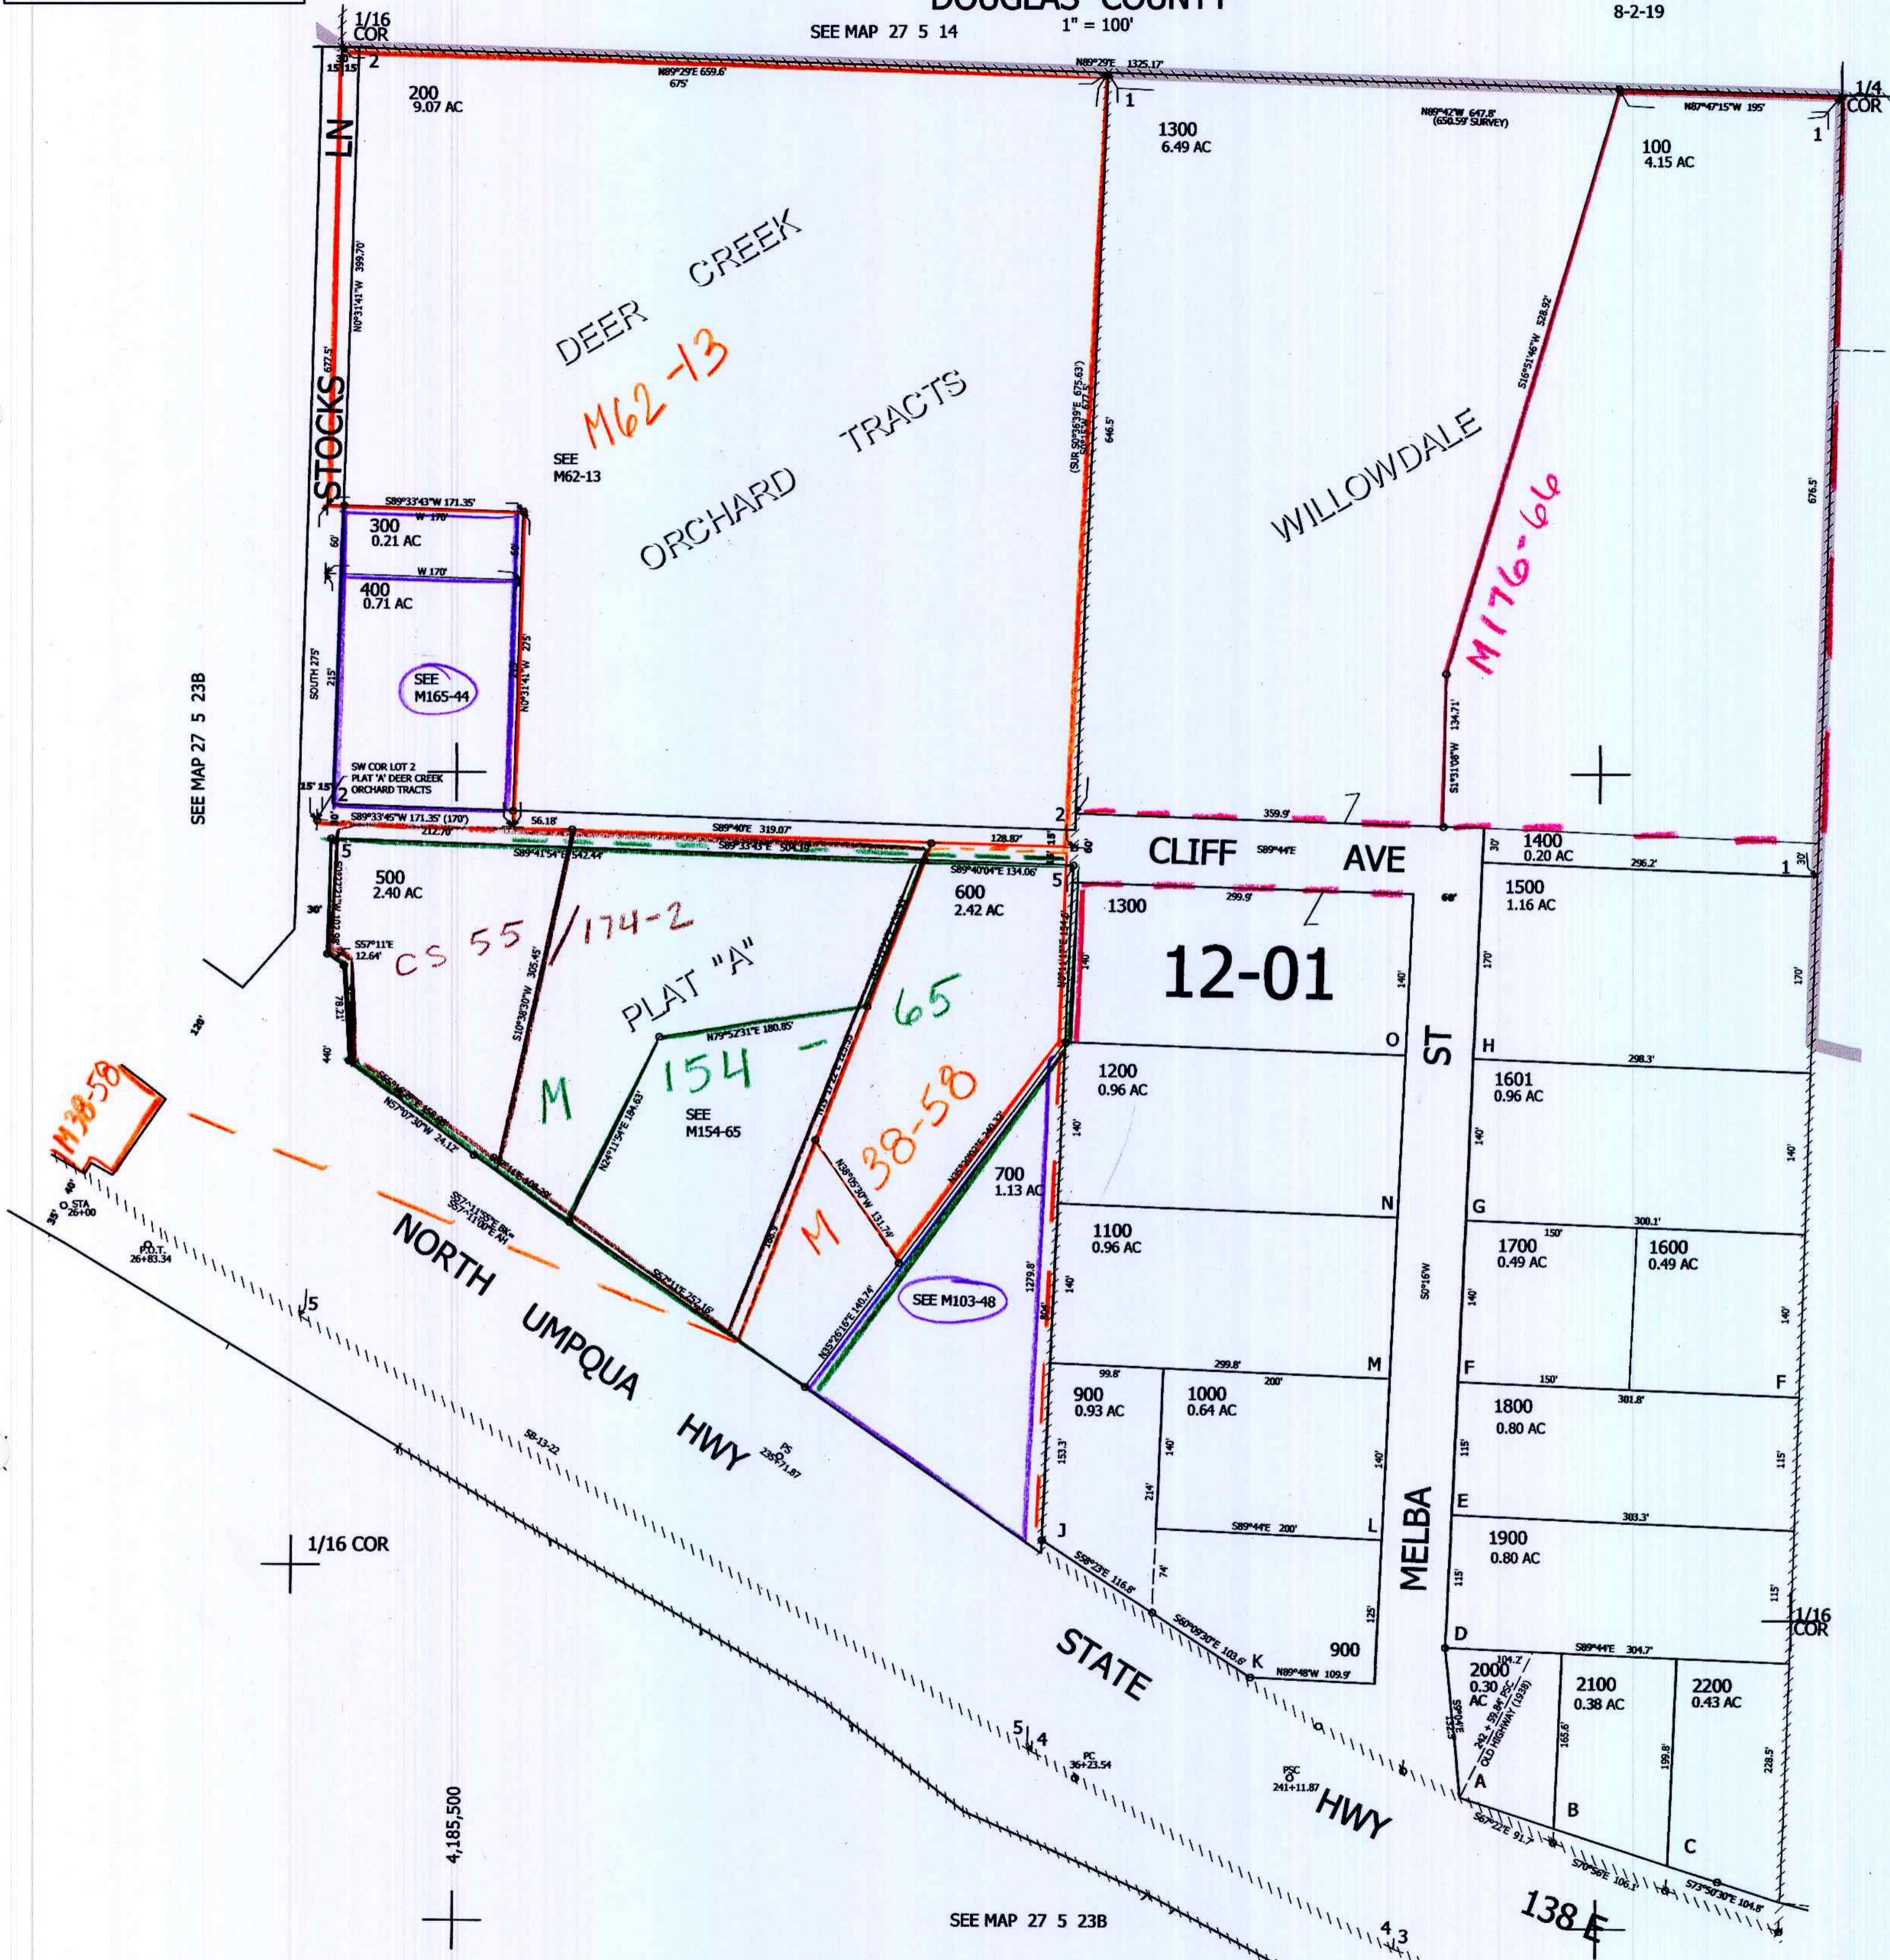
DOUGLAS COUNTY
1" = 100'
8-2-19
SEE MAP 27 5 14
1/16 COR
15' 15' 2
200
9.07 AC
N89°29'E 659.6'
675'
N89°29'E 1325.17'
1
1300
6.49 AC
N89°42'W 647.8' (650.59' SURVEY)
N87°47'15"W 195'
1/4 COR
1
100
4.15 AC
STOCKS LN
N0°31'41"W 399.70'
677.5'
DEER CREEK
M62-13
ORCHARD TRACTS
SEE M62-13
(SUR S0°36'39"E 675.63')
646.5'
WILLOWDALE
S16°51'46"W 528.92'
M176-66
676.5'
S89°33'43"W 171.35'
W 170'
300
0.21 AC
60'
W 170'
400
0.71 AC
SOUTH 275'
215'
N0°31'41"W 275'
SEE M165-44
SEE MAP 27 5 23B
SW COR LOT 2 PLAT 'A' DEER CREEK ORCHARD TRACTS
15' 15' 2
S89°33'45"W 171.35' (170')
212.70'
56.18'
S89°40'E 319.07'
128.82'
2
359.9'
S1°31'08"W 134.71'
S89°41'54"E 542.44'
S89°33'43"E 504.19'
S89°40'04"E 134.06'
5
5
CLIFF S89°44'E AVE
60'
30'
1400
0.20 AC
296.2'
1
30'
500
2.40 AC
30'
600
2.42 AC
1300
299.9'
1500
1.16 AC
CS 55 /174-2
S57°11'E 12.64'
S10°38'30"W 305.45'
PLAT "A"
12-01
140'
170'
170'
78.21'
M 154 - 65
N79°52'31"E 180.85'
O
ST
H
298.3'
120'
440'
1200
0.96 AC
1601
0.96 AC
M38-58
M
SEE M154-65
N24°11'34"E 184.63'
M 38-58
140'
140'
140'
N57°07'30"W 24.12'
N38°05'30"W 131.74'
700
1.13 AC
N
G
150'
300.1'
1100
0.96 AC
1700
0.49 AC
1600
0.49 AC
STA 26+00
P.O.T. 26+83.34
40'
35'
NORTH UMPQUA HWY
S57°11'55"E BK
S57°11'00"E AH
S57°11'E 252.16'
N35°26'16"E 140.74'
SEE M103-48
1279.8'
140'
S0°16'W
140'
140'
5
99.8'
299.8'
200'
M
F
150'
F
900
0.93 AC
1000
0.64 AC
1800
0.80 AC
301.8'
58-13-22
PS 235+71.87
153.3'
140'
214'
140'
MELBA
115'
115'
E
303.3'
1/16 COR
J
S89°44'E 200'
L
1900
0.80 AC
S58°23'E 116.8'
74'
125'
115'
115'
S60°09'30"E 103.6'
K
N89°48'W 109.9'
900
D
S89°44'E 304.7'
1/16 COR
STATE
2000
0.30 AC
104.2'
2100
0.38 AC
2200
0.43 AC
242 + 59.84 PSC OLD HIGHWAY (1938)
165.6'
199.8'
228.5'
5 4
PC 36+23.54
PSC 241+11.87
HWY
A
B
C
4,185,500
S67°22'E 91.7
S70°56'E 106.1
S73°30'30"E 104.8'
138 E
SEE MAP 27 5 23B
4 3